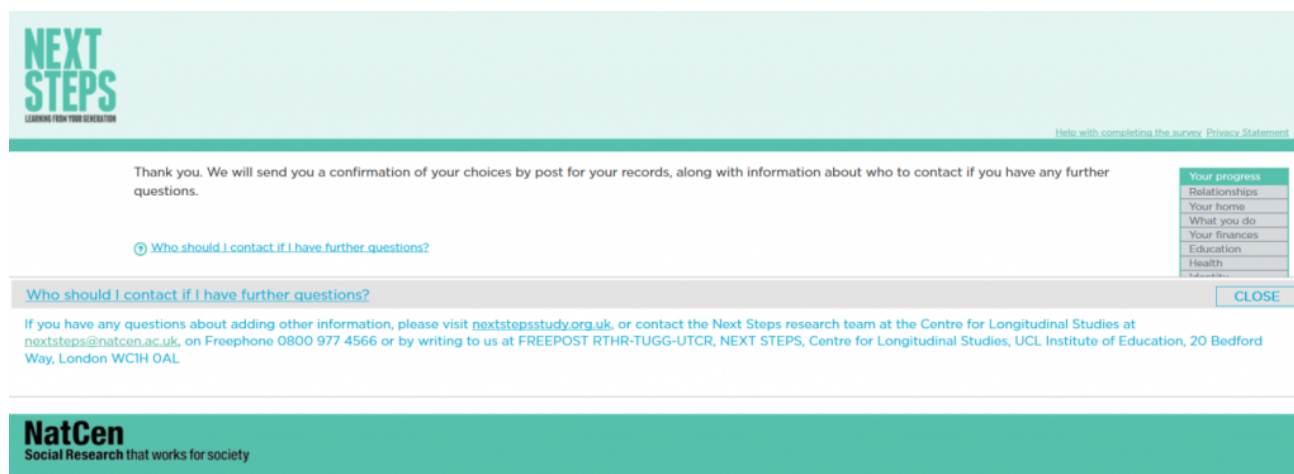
NEXT STEPS
LEARNING FROM YOUR GENERATION

Help with completing the survey Privacy Statement

Thank you. We will send you a confirmation of your choices by post for your records, along with information about who to contact if you have any further questions.

Who should I contact if I have further questions?

Your progress
Relationships
Your home
What you do
Your finances
Education
Health
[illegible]

Who should I contact if I have further questions?

CLOSE

If you have any questions about adding other information, please visit nextstepsstudy.org.uk, or contact the Next Steps research team at the Centre for Longitudinal Studies at nextsteps@natcen.ac.uk, on Freephone 0800 977 4566 or by writing to us at FREEPOST RTHR-TUGG-UTCR, NEXT STEPS, Centre for Longitudinal Studies, UCL Institute of Education, 20 Bedford Way, London WC1H 0AL

NatCen
Social Research that works for society